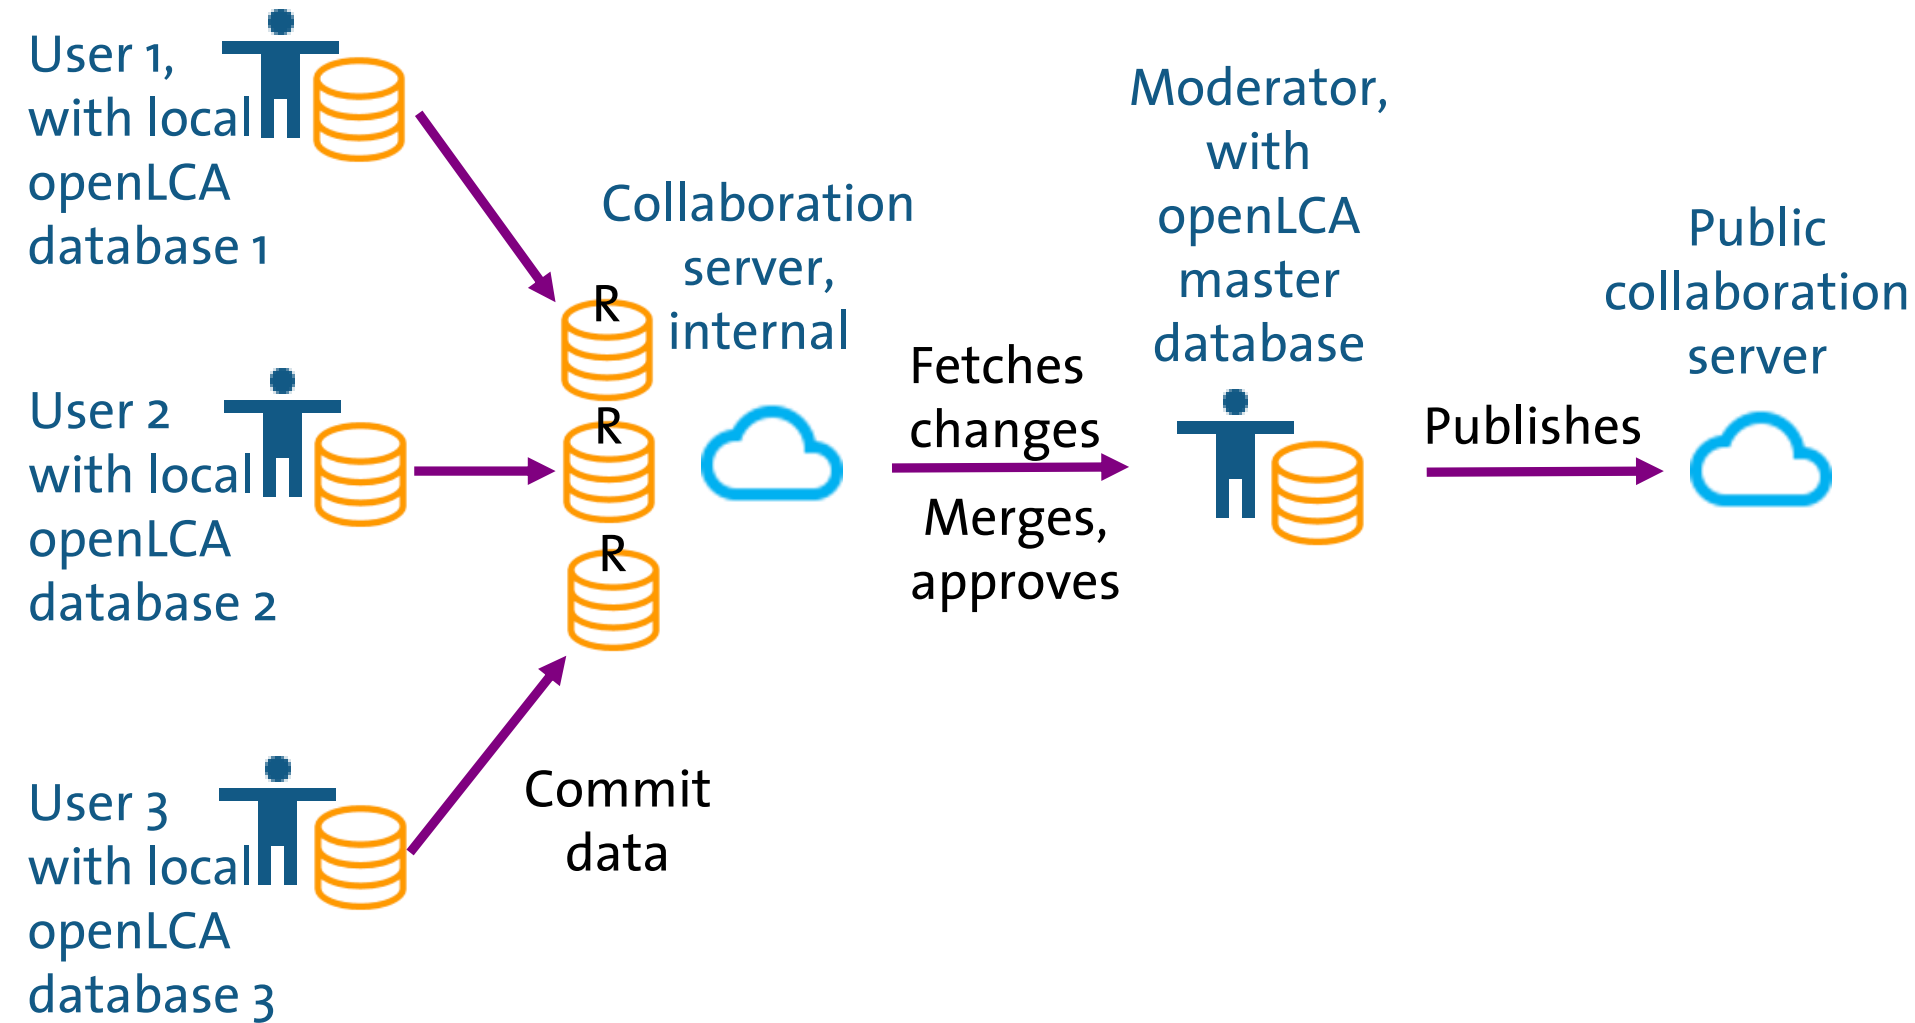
User 1, with local openLCA database 1

User 2 with local openLCA database 2

User 3 with local openLCA database 3

R

R

R

Collaboration server, internal

Commit data

Fetches changes

Merges, approves

Moderator, with openLCA master database

Publishes

Public collaboration server